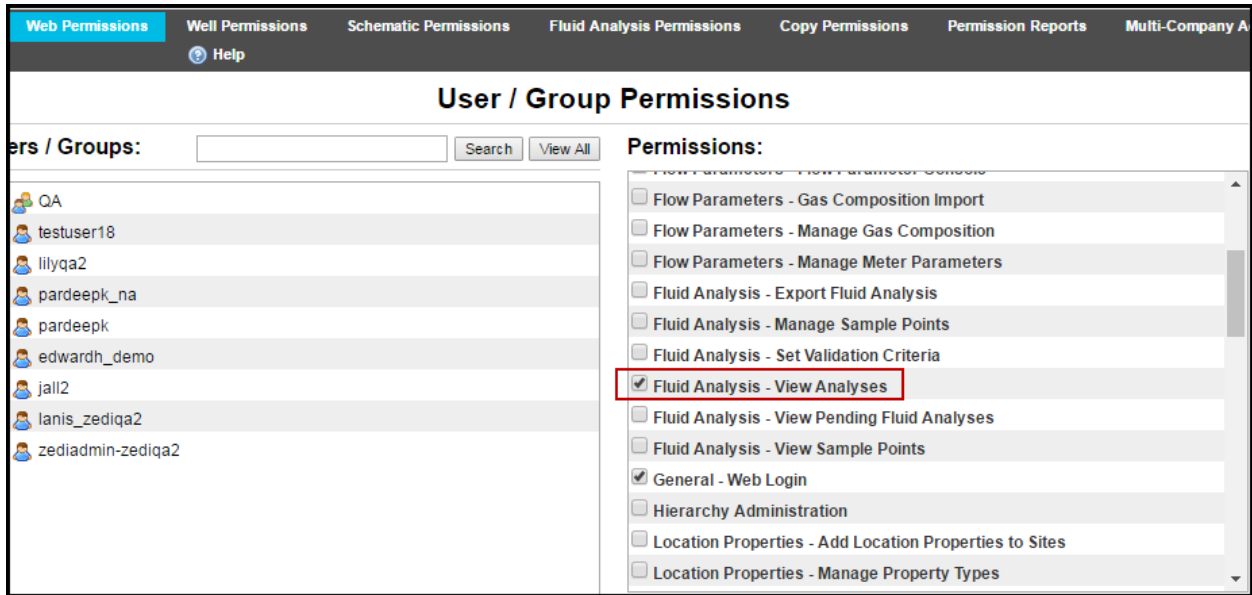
Web Permissions Well Permissions Schematic Permissions Fluid Analysis Permissions Copy Permissions Permission Reports Multi-Company A

Help

User / Group Permissions

ers / Groups:

Search View All

QA
testuser18
lilyqa2
pardeepk_na
pardeepk
edwardh_demo
jall2
lanis_zediqa2
zediadmin-zediqa2

Permissions:

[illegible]
Flow Parameters - Gas Composition Import
Flow Parameters - Manage Gas Composition
Flow Parameters - Manage Meter Parameters
Fluid Analysis - Export Fluid Analysis
Fluid Analysis - Manage Sample Points
Fluid Analysis - Set Validation Criteria
Fluid Analysis - View Analyses
Fluid Analysis - View Pending Fluid Analyses
Fluid Analysis - View Sample Points
General - Web Login
Hierarchy Administration
Location Properties - Add Location Properties to Sites
Location Properties - Manage Property Types